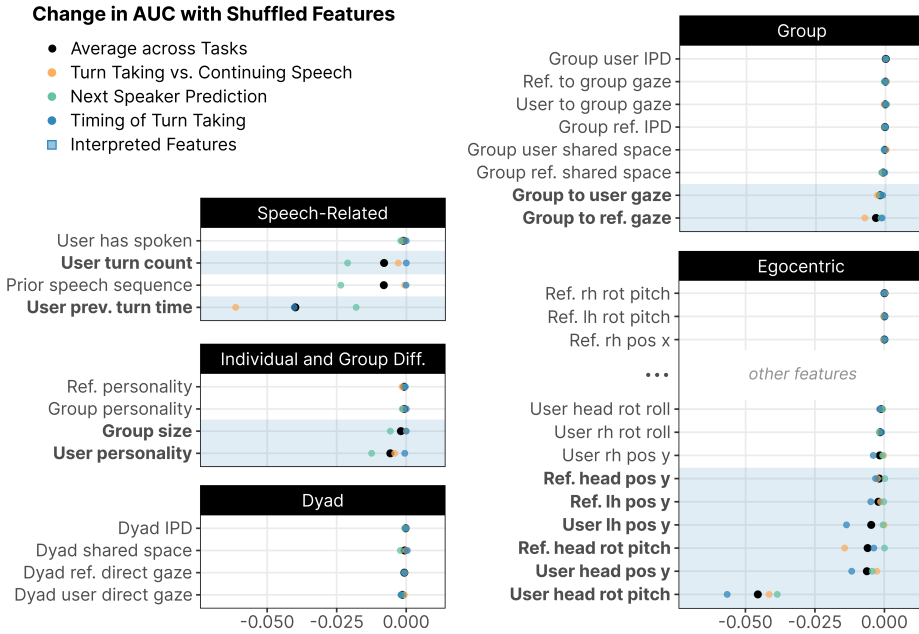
Change in AUC with Shuffled Features

Average across Tasks
Turn Taking vs. Continuing Speech
Next Speaker Prediction
Timing of Turn Taking
Interpreted Features

Speech-Related
User has spoken
**User turn count**
Prior speech sequence
**User prev. turn time**

Individual and Group Diff.
Ref. personality
Group personality
**Group size**
**User personality**

Dyad
Dyad IPD
Dyad shared space
Dyad ref. direct gaze
Dyad user direct gaze

-0.050 -0.025 0.000

Group
Group user IPD
Ref. to group gaze
User to group gaze
Group ref. IPD
Group user shared space
Group ref. shared space
**Group to user gaze**
**Group to ref. gaze**

Egocentric
Ref. rh rot pitch
Ref. lh rot pitch
Ref. rh pos x
...
other features
User head rot roll
User rh rot roll
User rh pos y
**Ref. head pos y**
**Ref. lh pos y**
**User lh pos y**
**Ref. head rot pitch**
**User head pos y**
**User head rot pitch**

-0.050 -0.025 0.000